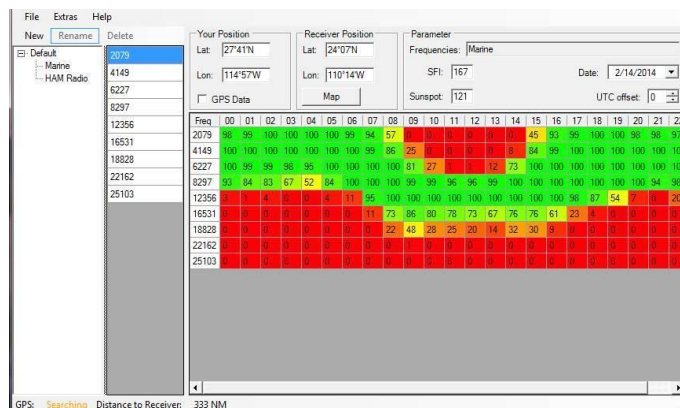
File Extras Help

New Rename Delete

Default
Marine
HAM Radio

2079
4149
6227
8297
12356
16531
18828
22162
25103

Your Position
Lat: 27°41'N
Lon: 114°57'W
GPS Data

Receiver Position
Lat: 24°07'N
Lon: 110°14'W
Map

Parameter
Frequencies: Marine
SFI: 167
Sunspot: 121
Date: 2/14/2014
UTC offset: 0

| Freq | 00 | 01 | 02 | 03 | 04 | 05 | 06 | 07 | 08 | 09 | 10 | 11 | 12 | 13 | 14 | 15 | 16 | 17 | 18 | 19 | 20 | 21 |
|---|---|---|---|---|---|---|---|---|---|---|---|---|---|---|---|---|---|---|---|---|---|---|
| 2079 | 98 | 99 | 100 | 100 | 100 | 100 | 99 | 94 | 57 | 0 | 0 | 0 | 0 | 0 | 0 | 45 | 93 | 99 | 100 | 100 | 98 | 97 |
| 4149 | 100 | 100 | 100 | 100 | 100 | 100 | 100 | 99 | 86 | 25 | 0 | 0 | 0 | 0 | 8 | 84 | 99 | 100 | 100 | 100 | 100 | 100 |
| 6227 | 100 | 99 | 99 | 98 | 95 | 100 | 100 | 100 | 100 | 81 | 27 | 1 | 1 | 12 | 73 | 100 | 100 | 100 | 100 | 100 | 100 | 100 |
| 8297 | 93 | 84 | 83 | 67 | 52 | 84 | 100 | 100 | 100 | 99 | 99 | 96 | 96 | 99 | 100 | 100 | 100 | 100 | 100 | 100 | 94 | 98 |
| 12356 | 0 | 1 | 4 | 0 | 0 | 4 | 11 | 95 | 100 | 100 | 100 | 100 | 100 | 100 | 100 | 100 | 100 | 98 | 87 | 54 | 7 | 20 |
| 16531 | 0 | 0 | 0 | 0 | 0 | 0 | 0 | 11 | 73 | 86 | 80 | 78 | 73 | 67 | 76 | 76 | 61 | 23 | 4 | 0 | 0 | 0 |
| 18828 | 0 | 0 | 0 | 0 | 0 | 0 | 0 | 0 | 22 | 48 | 28 | 25 | 20 | 14 | 32 | 30 | 9 | 0 | 0 | 0 | 0 | 0 |
| 22162 | 0 | 0 | 0 | 0 | 0 | 0 | 0 | 0 | 0 | 1 | 0 | 0 | 0 | 0 | 0 | 0 | 0 | 0 | 0 | 0 | 0 | 0 |
| 25103 | 0 | 0 | 0 | 0 | 0 | 0 | 0 | 0 | 0 | 0 | 0 | 0 | 0 | 0 | 0 | 0 | 0 | 0 | 0 | 0 | 0 | 0 |

GPS: Searching Distance to Receiver: 333 NM